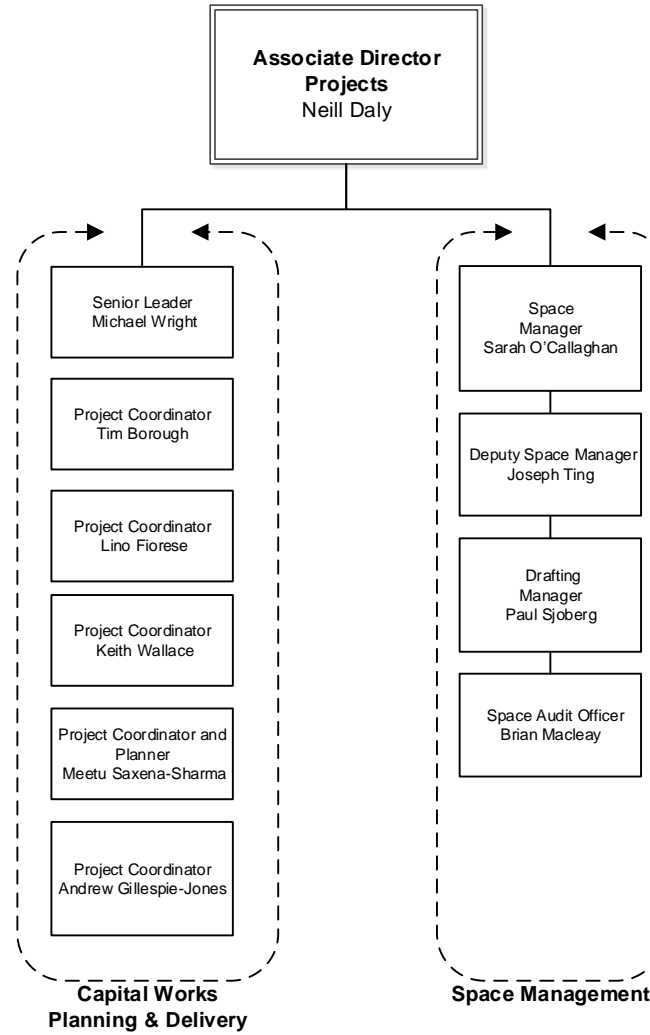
**Associate Director Projects**
Neill Daly

Senior Leader
Michael Wright

Project Coordinator
Tim Borough

Project Coordinator
Lino Fiorese

Project Coordinator
Keith Wallace

Project Coordinator and Planner
Meetu Saxena-Sharma

Project Coordinator
Andrew Gillespie-Jones

**Capital Works Planning & Delivery**

Space Manager
Sarah O'Callaghan

Deputy Space Manager
Joseph Ting

Drafting Manager
Paul Sjoberg

Space Audit Officer
Brian Macleay

**Space Management**